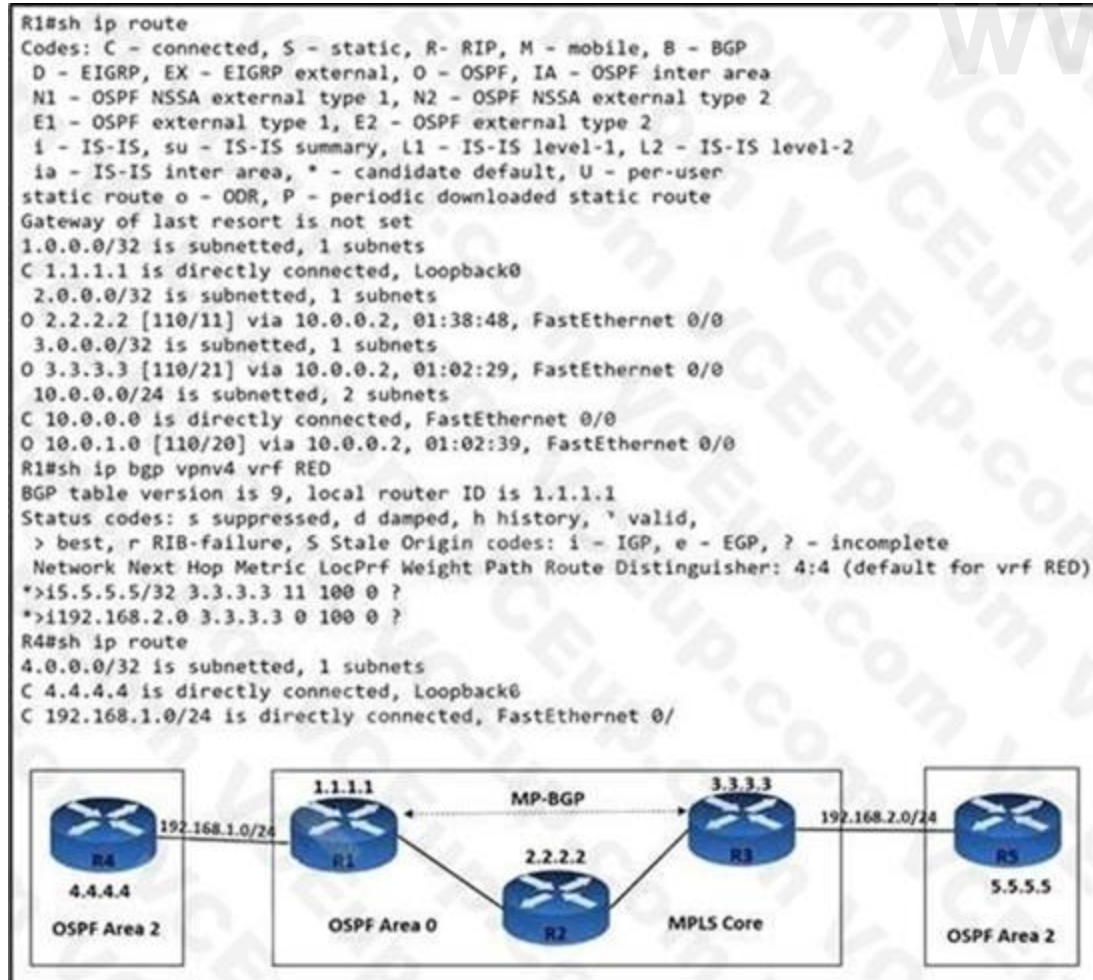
R1#sh ip route
Codes: C - connected, S - static, R- RIP, M - mobile, B - BGP
D - EIGRP, EX - EIGRP external, O - OSPF, IA - OSPF inter area
N1 - OSPF NSSA external type 1, N2 - OSPF NSSA external type 2
E1 - OSPF external type 1, E2 - OSPF external type 2
i - IS-IS, su - IS-IS summary, L1 - IS-IS level-1, L2 - IS-IS level-2
ia - IS-IS inter area, * - candidate default, U - per-user
static route o - ODR, P - periodic downloaded static route
Gateway of last resort is not set
1.0.0.0/32 is subnetted, 1 subnets
C 1.1.1.1 is directly connected, Loopback0
2.0.0.0/32 is subnetted, 1 subnets
O 2.2.2.2 [110/11] via 10.0.0.2, 01:38:48, FastEthernet 0/0
3.0.0.0/32 is subnetted, 1 subnets
O 3.3.3.3 [110/21] via 10.0.0.2, 01:02:29, FastEthernet 0/0
10.0.0.0/24 is subnetted, 2 subnets
C 10.0.0.0 is directly connected, FastEthernet 0/0
O 10.0.1.0 [110/20] via 10.0.0.2, 01:02:39, FastEthernet 0/0
R1#sh ip bgp vpnv4 vrf RED
BGP table version is 9, local router ID is 1.1.1.1
Status codes: s suppressed, d damped, h history, * valid,
> best, r RIB-failure, S Stale Origin codes: i - IGP, e - EGP, ? - incomplete
Network Next Hop Metric LocPrf Weight Path Route Distinguisher: 4:4 (default for vrf RED)
*>i5.5.5.5/32 3.3.3.3 11 100 0 ?
*>i192.168.2.0 3.3.3.3 0 100 0 ?
R4#sh ip route
4.0.0.0/32 is subnetted, 1 subnets
C 4.4.4.4 is directly connected, Loopback6
C 192.168.1.0/24 is directly connected, FastEthernet 0/

1.1.1.1
MP-BGP
3.3.3.3
192.168.1.0/24
192.168.2.0/24
R4
R1
R3
R5
2.2.2.2
4.4.4.4
5.5.5.5
R2
OSPF Area 2
OSPF Area 0
MPLS Core
OSPF Area 2